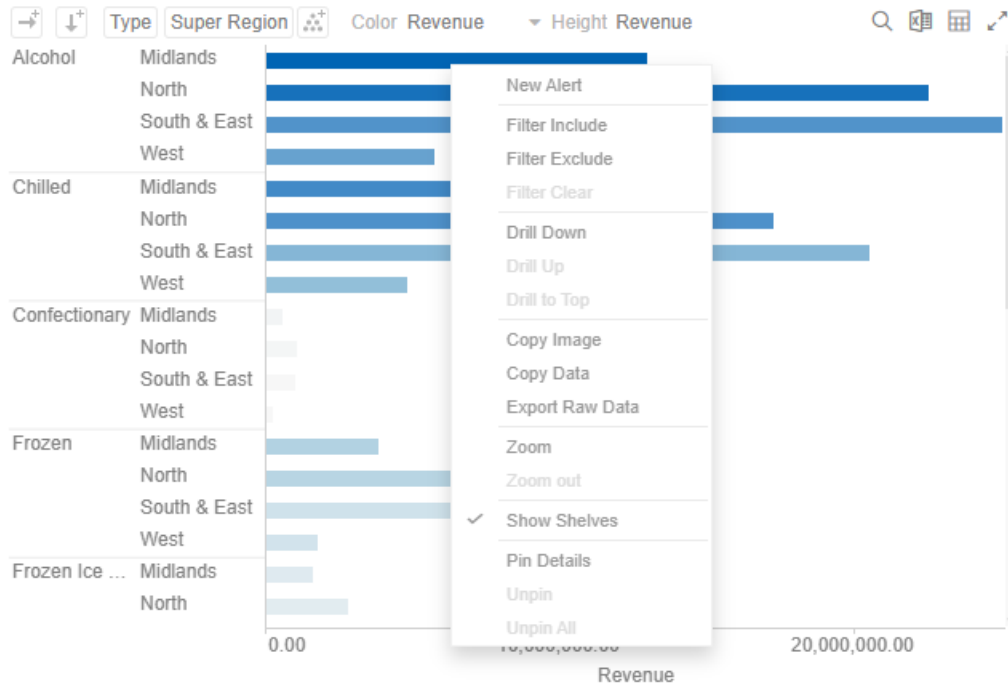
Type Super Region Color Revenue Height Revenue

| | |
|---|---|
| Alcohol | Midlands |
| | North |
| | South & East |
| | West |
| Chilled | Midlands |
| | North |
| | South & East |
| | West |
| Confectionary | Midlands |
| | North |
| | South & East |
| | West |
| Frozen | Midlands |
| | North |
| | South & East |
| | West |
| Frozen Ice ... | Midlands |
| | North |

New Alert
Filter Include
Filter Exclude
Filter Clear
Drill Down
Drill Up
Drill to Top
Copy Image
Copy Data
Export Raw Data
Zoom
Zoom out
✓ Show Shelves
Pin Details
Unpin
Unpin All

0.00 10,000,000.00 20,000,000.00
Revenue